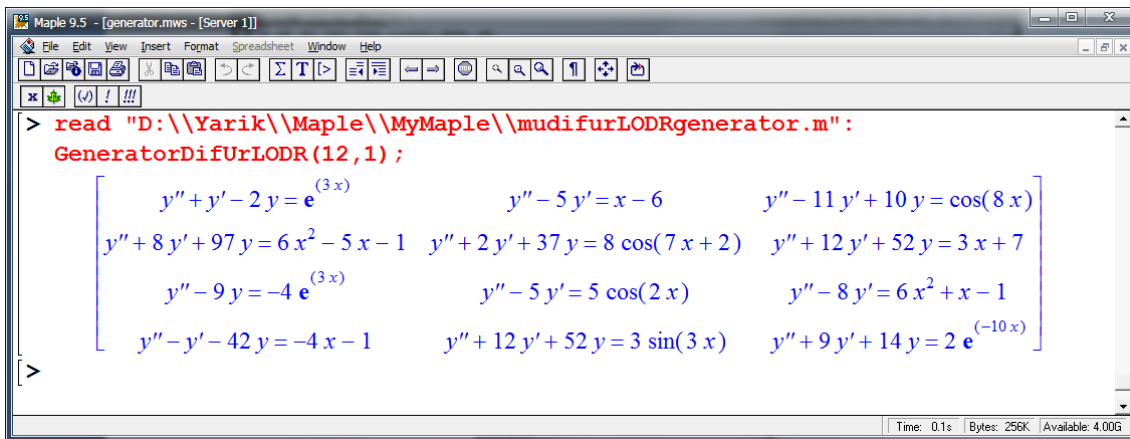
Maple 9.5 - [generator.mws - [Server 1]]

File Edit View Insert Format Spreadsheet Window Help

> read "D:\\Yarik\\Maple\\MyMaple\\mudifurLODRgenerator.m":
GeneratorDifUrLODR(12,1);

| | | |
|---|---|---|
| $y''+y'-2\,y=\mathbf{e}^{(3\,x)}$ | $y''-5\,y'=x-6$ | $y''-11\,y'+10\,y=\cos(8\,x)$ |
| $y''+8\,y'+97\,y=6\,x^2-5\,x-1$ | $y''+2\,y'+37\,y=8\cos(7\,x+2)$ | $y''+12\,y'+52\,y=3\,x+7$ |
| $y''-9\,y=-4\,\mathbf{e}^{(3\,x)}$ | $y''-5\,y'=5\cos(2\,x)$ | $y''-8\,y'=6\,x^2+x-1$ |
| $y''-y'-42\,y=-4\,x-1$ | $y''+12\,y'+52\,y=3\sin(3\,x)$ | $y''+9\,y'+14\,y=2\,\mathbf{e}^{(-10\,x)}$ |

>

Time: 0.1s Bytes: 256K Available: 4.00G